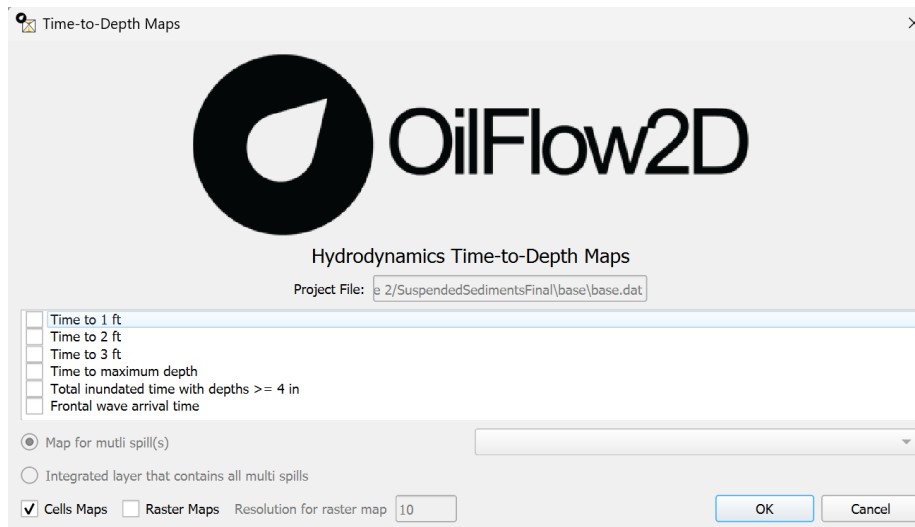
Time-to-Depth Maps

OilFlow2D

Hydrodynamics Time-to-Depth Maps

Project File: e 2/SuspendedSedimentsFinal\base\base.dat

Time to 1 ft
Time to 2 ft
Time to 3 ft
Time to maximum depth
Total inundated time with depths >= 4 in
Frontal wave arrival time

Map for mutli spill(s)

Integrated layer that contains all multi spills

Cells Maps
Raster Maps
Resolution for raster map 10

OK
Cancel